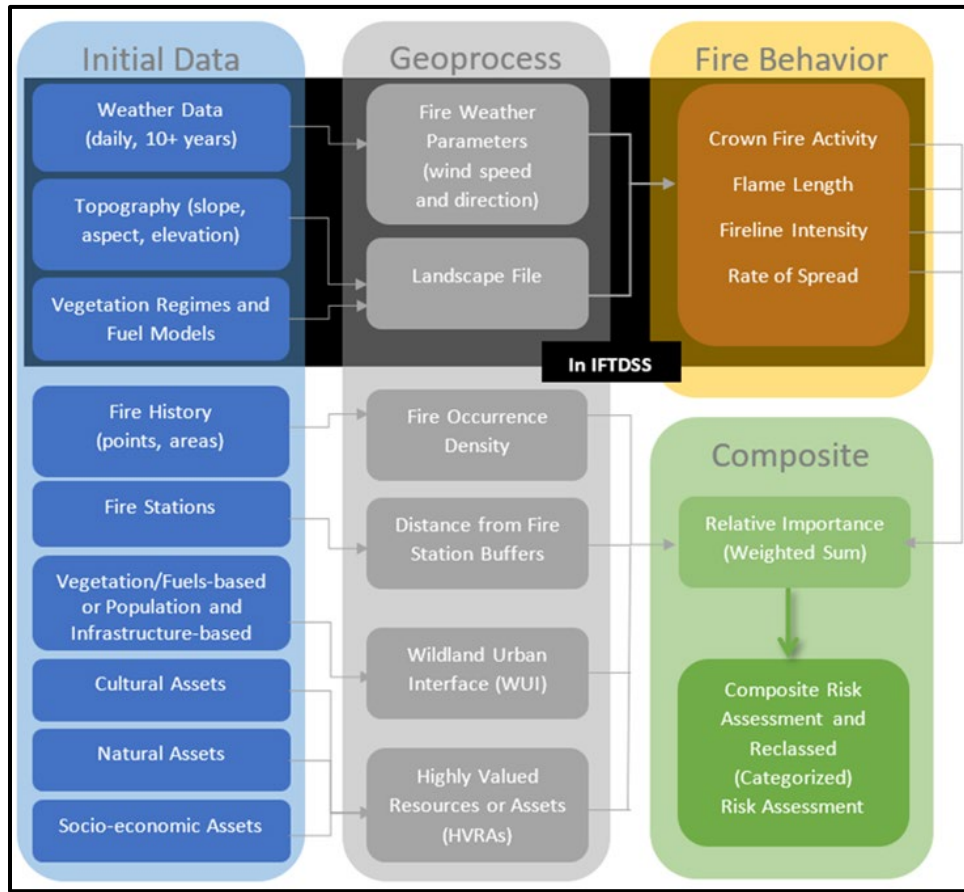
Initial Data

Weather Data (daily, 10+ years)

Topography (slope, aspect, elevation)

Vegetation Regimes and Fuel Models

Fire History (points, areas)

Fire Stations

Vegetation/Fuels-based or Population and Infrastructure-based

Cultural Assets

Natural Assets

Socio-economic Assets

Geoprocess

Fire Weather Parameters (wind speed and direction)

Landscape File

Fire Occurrence Density

Distance from Fire Station Buffers

Wildland Urban Interface (WUI)

Highly Valued Resources or Assets (HVRAs)

Fire Behavior

Crown Fire Activity

Flame Length

Fireline Intensity

Rate of Spread

In IFTDSS

Composite

Relative Importance (Weighted Sum)

Composite Risk Assessment and Reclassed (Categorized) Risk Assessment